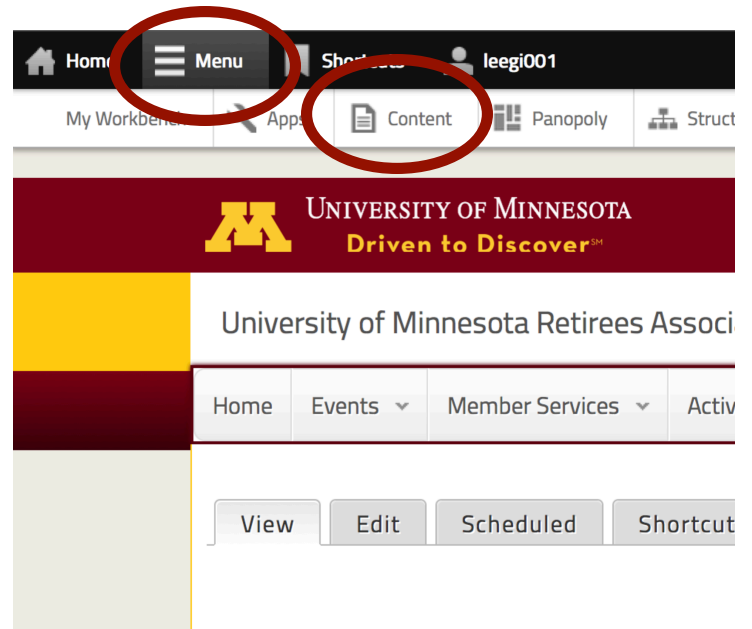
Home Menu Shortcuts leegi001

My Workbench Apps Content Panopoly Struct

UNIVERSITY OF MINNESOTA
Driven to Discover℠

University of Minnesota Retirees Associ

Home Events Member Services Activ

View Edit Scheduled Shortcut